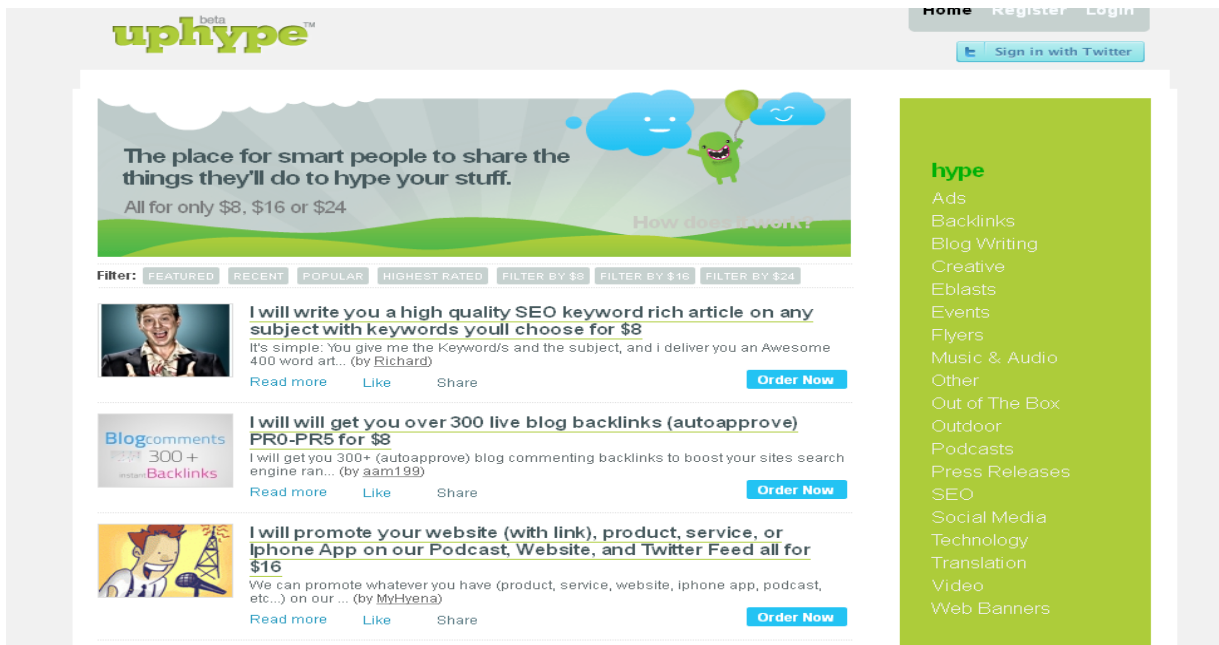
uphype beta ™

Home Register Login

Sign in with Twitter

The place for smart people to share the things they'll do to hype your stuff.

All for only $8, $16 or $24

How does it work?

Filter: FEATURED RECENT POPULAR HIGHEST RATED FILTER BY $8 FILTER BY $16 FILTER BY $24

I will write you a high quality SEO keyword rich article on any subject with keywords youll choose for $8

It's simple: You give me the Keyword/s and the subject, and i deliver you an Awesome 400 word art... (by Richard)

Read more Like Share Order Now

Blogcomments 300 + instant Backlinks

I will will get you over 300 live blog backlinks (autoapprove) PR0-PR5 for $8

I will get you 300+ (autoapprove) blog commenting backlinks to boost your sites search engine ran... (by aam199)

Read more Like Share Order Now

I will promote your website (with link), product, service, or Iphone App on our Podcast, Website, and Twitter Feed all for $16

We can promote whatever you have (product, service, website, iphone app, podcast, etc...) on our ... (by MyHyena)

Read more Like Share Order Now

hype
Ads
Backlinks
Blog Writing
Creative
Eblasts
Events
Flyers
Music & Audio
Other
Out of The Box
Outdoor
Podcasts
Press Releases
SEO
Social Media
Technology
Translation
Video
Web Banners